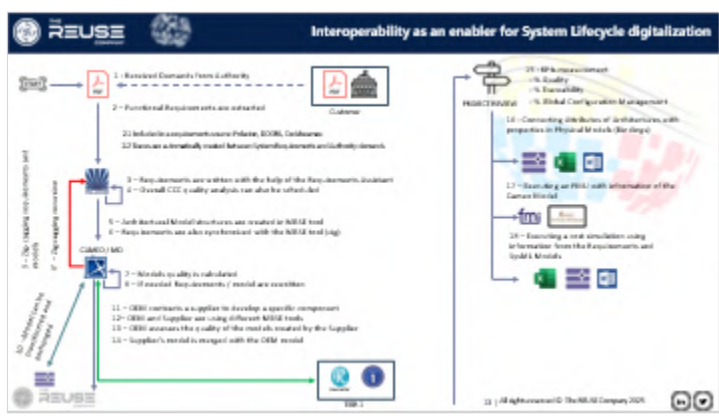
The REUSE Company

Interoperability as an enabler for System Lifecycle digitalization

1 – Received Demands From Authority

2 – Functional Requirements are extracted

2.1 Include in a requirements source (Polarion, DOORS, Codebeamer)

2.2 Traces are automatically created between System Requirements and Authority demands

Customer

3 – Requirements are written with the help of the Requirements Assistant

4 – Overall CCC quality analysis can also be scheduled

5 – Architectural Model structures are created in MBSE tool

6 – Requirements are also synchronized with the MBSE tool (sig)

CAMEO / MD

7 – Models quality is calculated

8 – If needed: Requirements / model are rewritten

11 – OEM contracts a supplier to develop a specific component

12 – OEM and Supplier are using different MBSE tools

13 – OEM assesses the quality of the models created by the Supplier

14 – Supplier's model is merged with the OEM model

9 – Digitizing requirements and models

9' – Digitizing feedback loop

10 – Models can be transformed and exchanged

19 – KPIs measurement
– % Quality
– % Traceability
– % Global Configuration Management

16 – Connecting attributes of Architectures with properties in Physical Models (Sir diagr)

17 – Executing an FMU with information of the Cameo Model

18 – Executing a test simulation using information from the Requirements and SysML Models

PROJECTREVIEW

SSP-1

All rights reserved © The REUSE Company 2025

The REUSE Company